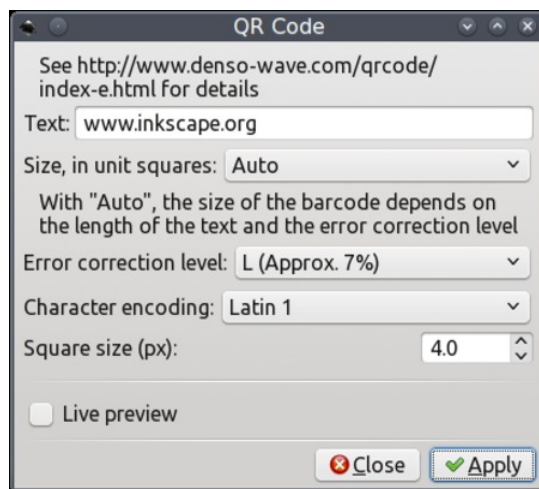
QR Code

See http://www.denso-wave.com/qrcode/index-e.html for details

Text: www.inkscape.org

Size, in unit squares: Auto

With "Auto", the size of the barcode depends on the length of the text and the error correction level

Error correction level: L (Approx. 7%)

Character encoding: Latin 1

Square size (px): 4.0

Live preview

Close Apply